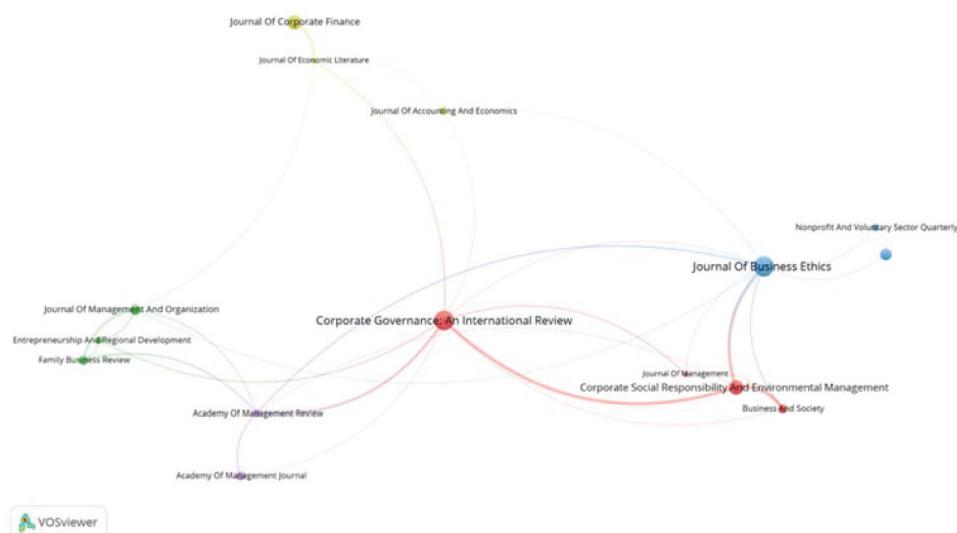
Journal Of Corporate Finance
Journal Of Economic Literature
Journal Of Accounting And Economics
Nonprofit And Voluntary Sector Quarterly
Journal Of Business Ethics
Journal Of Management And Organization
Corporate Governance: An International Review
Entrepreneurship And Regional Development
Family Business Review
Journal Of Management
Corporate Social Responsibility And Environmental Management
Academy Of Management Review
Business And Society
Academy Of Management Journal
VOSviewer